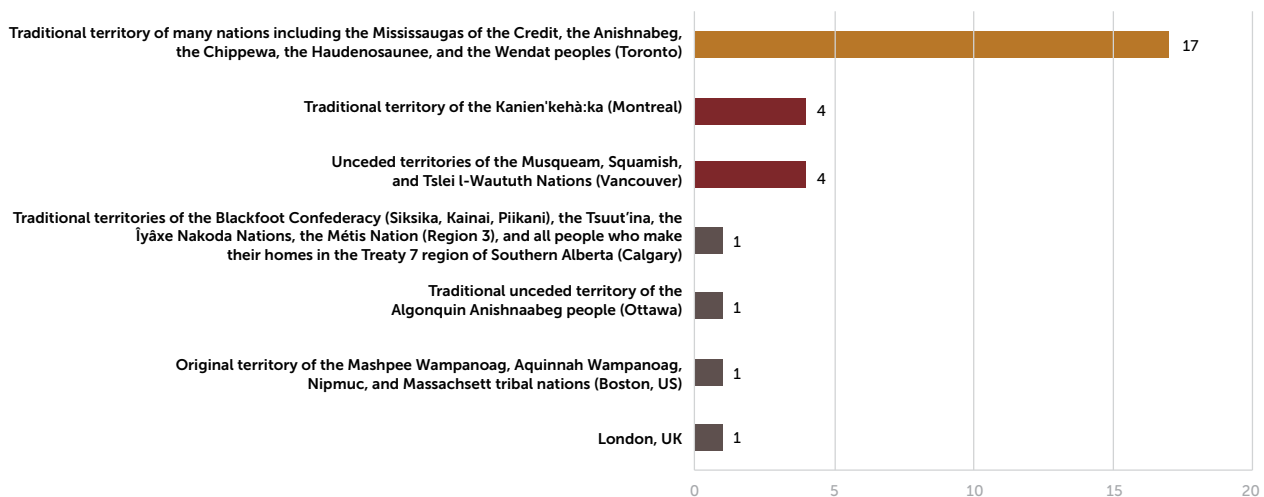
Traditional territory of many nations including the Mississaugas of the Credit, the Anishnabeg, the Chippewa, the Haudenosaunee, and the Wendat peoples (Toronto) 17

Traditional territory of the Kanien'kehà:ka (Montreal) 4

Unceded territories of the Musqueam, Squamish, and Tslei l-Waututh Nations (Vancouver) 4

Traditional territories of the Blackfoot Confederacy (Siksika, Kainai, Piikani), the Tsuut'ina, the Îyâxe Nakoda Nations, the Métis Nation (Region 3), and all people who make their homes in the Treaty 7 region of Southern Alberta (Calgary) 1

Traditional unceded territory of the Algonquin Anishnaabeg people (Ottawa) 1

Original territory of the Mashpee Wampanoag, Aquinnah Wampanoag, Nipmuc, and Massachsett tribal nations (Boston, US) 1

London, UK 1

0 5 10 15 20